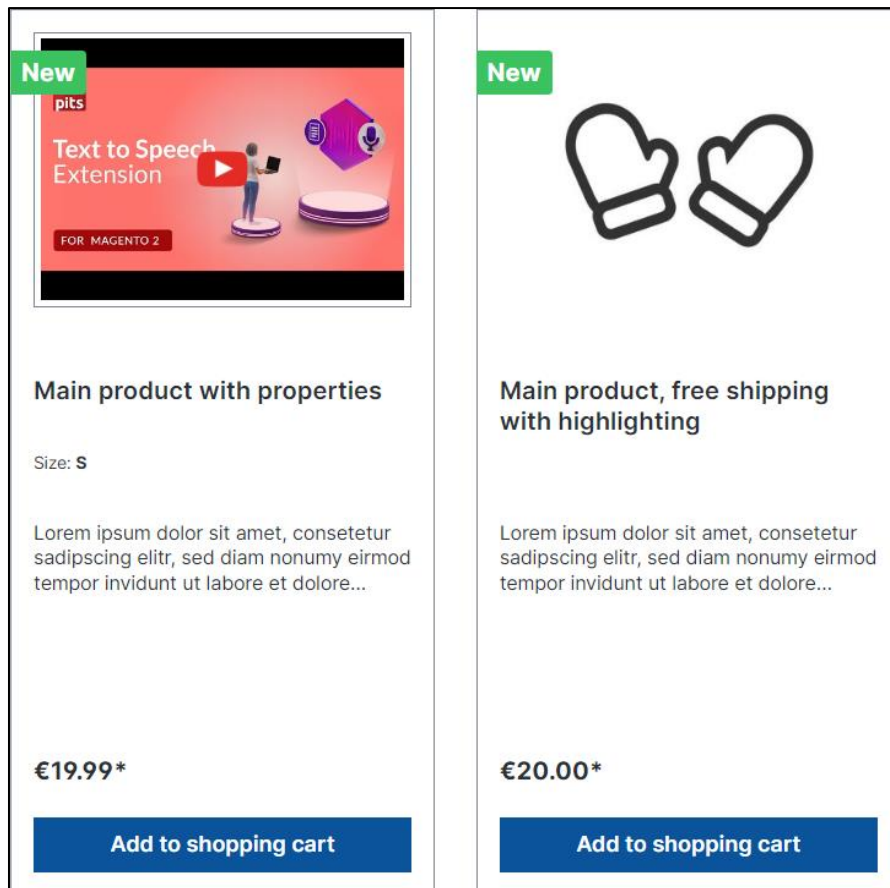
New

pits

Text to Speech Extension

FOR MAGENTO 2

Main product with properties

Size: S

Lorem ipsum dolor sit amet, consetetur sadipscing elitr, sed diam nonumy eirmod tempor invidunt ut labore et dolore...

€19.99*

Add to shopping cart

New

Main product, free shipping with highlighting

Lorem ipsum dolor sit amet, consetetur sadipscing elitr, sed diam nonumy eirmod tempor invidunt ut labore et dolore...

€20.00*

Add to shopping cart